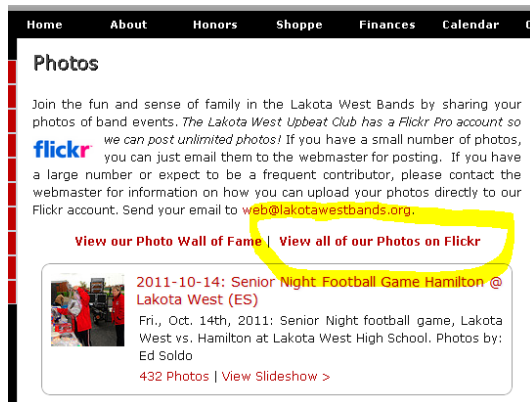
Home About Honors Shoppe Finances Calendar C

Photos

Join the fun and sense of family in the Lakota West Bands by sharing your photos of band events. The Lakota West Upbeat Club has a Flickr Pro account so we can post unlimited photos! If you have a small number of photos, you can just email them to the webmaster for posting. If you have a large number or expect to be a frequent contributor, please contact the webmaster for information on how you can upload your photos directly to our Flickr account. Send your email to web@lakotawestbands.org.

flickr

View our Photo Wall of Fame | View all of our Photos on Flickr

2011-10-14: Senior Night Football Game Hamilton @ Lakota West (ES)

Fri., Oct. 14th, 2011: Senior Night football game, Lakota West vs. Hamilton at Lakota West High School. Photos by: Ed Soldo

432 Photos | View Slideshow >